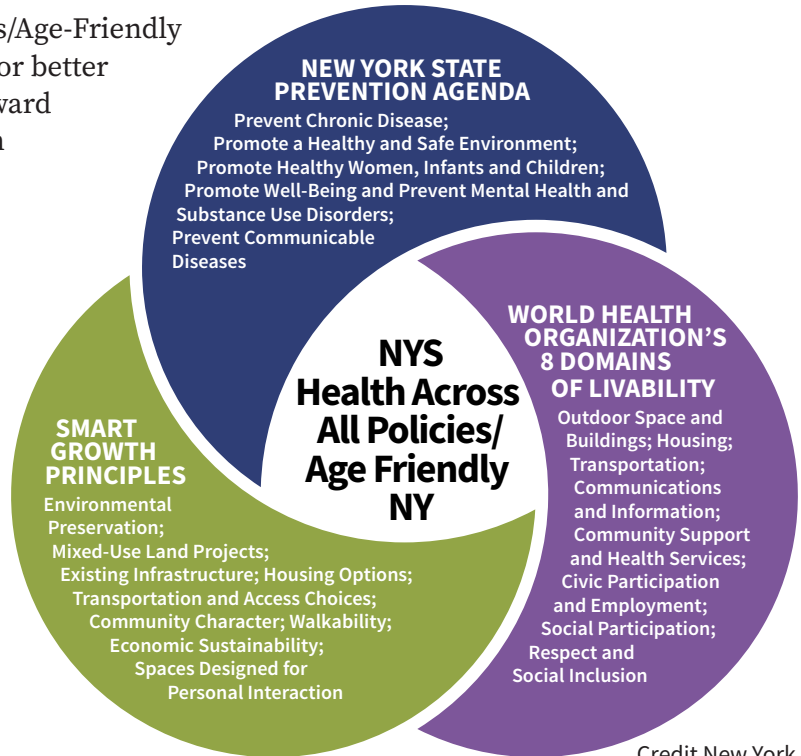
s/Age-Friendly
or better
ward
n

NEW YORK STATE PREVENTION AGENDA
Prevent Chronic Disease; Promote a Healthy and Safe Environment; Promote Healthy Women, Infants and Children; Promote Well-Being and Prevent Mental Health and Substance Use Disorders; Prevent Communicable Diseases

WORLD HEALTH ORGANIZATION'S 8 DOMAINS OF LIVABILITY
Outdoor Space and Buildings; Housing; Transportation; Communications and Information; Community Support and Health Services; Civic Participation and Employment; Social Participation; Respect and Social Inclusion

NYS Health Across All Policies/ Age Friendly NY

SMART GROWTH PRINCIPLES
Environmental Preservation; Mixed-Use Land Projects; Existing Infrastructure; Housing Options; Transportation and Access Choices; Community Character; Walkability; Economic Sustainability; Spaces Designed for Personal Interaction

Credit New York